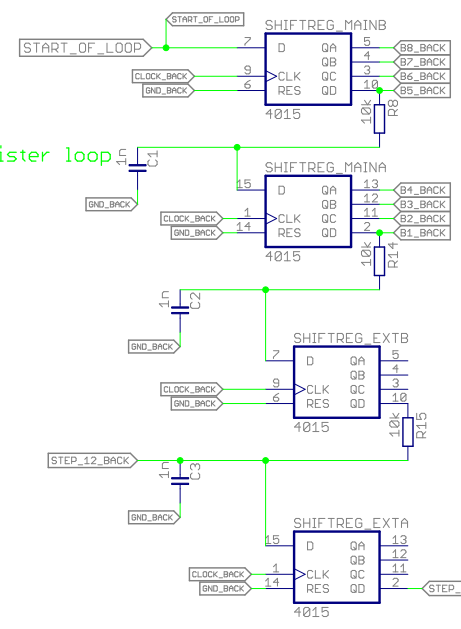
START_OF_LOOP
START_OF_LOOP
SHIFTREG_MAINB
7 D QA 5 B8_BACK
QB 4 B7_BACK
CLOCK_BACK 9 CLK QC 3 B6_BACK
GND_BACK 6 RES QD 10 B5_BACK
4015
10k R8
ister loop
1n C1
GND_BACK
SHIFTREG_MAINA
15 D QA 13 B4_BACK
QB 12 B3_BACK
CLOCK_BACK 1 CLK QC 11 B2_BACK
GND_BACK 14 RES QD 2 B1_BACK
4015
10k R14
1n C2
GND_BACK
SHIFTREG_EXTB
7 D QA 5
QB 4
CLOCK_BACK 9 CLK QC 3
GND_BACK 6 RES QD 10
4015
10k R15
STEP_12_BACK
1n C3
GND_BACK
SHIFTREG_EXTA
15 D QA 13
QB 12
CLOCK_BACK 1 CLK QC 11
GND_BACK 14 RES QD 2 STEP_
4015